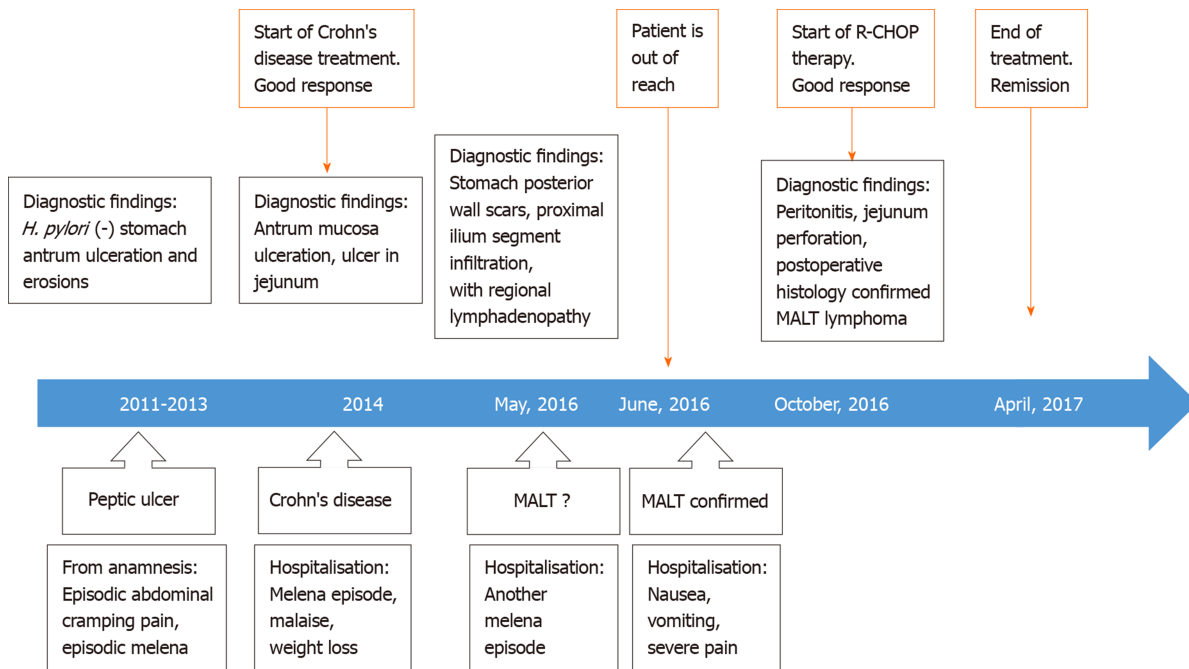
Start of Crohn's disease treatment. Good response

Patient is out of reach

Start of R-CHOP therapy. Good response

End of treatment. Remission

Diagnostic findings: *H. pylori* (-) stomach antrum ulceration and erosions

Diagnostic findings: Antrum mucosa ulceration, ulcer in jejunum

Diagnostic findings: Stomach posterior wall scars, proximal ilium segment infiltration, with regional lymphadenopathy

Diagnostic findings: Peritonitis, jejunum perforation, postoperative histology confirmed MALT lymphoma

2011-2013

2014

May, 2016

June, 2016

October, 2016

April, 2017

Peptic ulcer

Crohn's disease

MALT ?

MALT confirmed

From anamnesis: Episodic abdominal cramping pain, episodic melena

Hospitalisation: Melena episode, malaise, weight loss

Hospitalisation: Another melena episode

Hospitalisation: Nausea, vomiting, severe pain